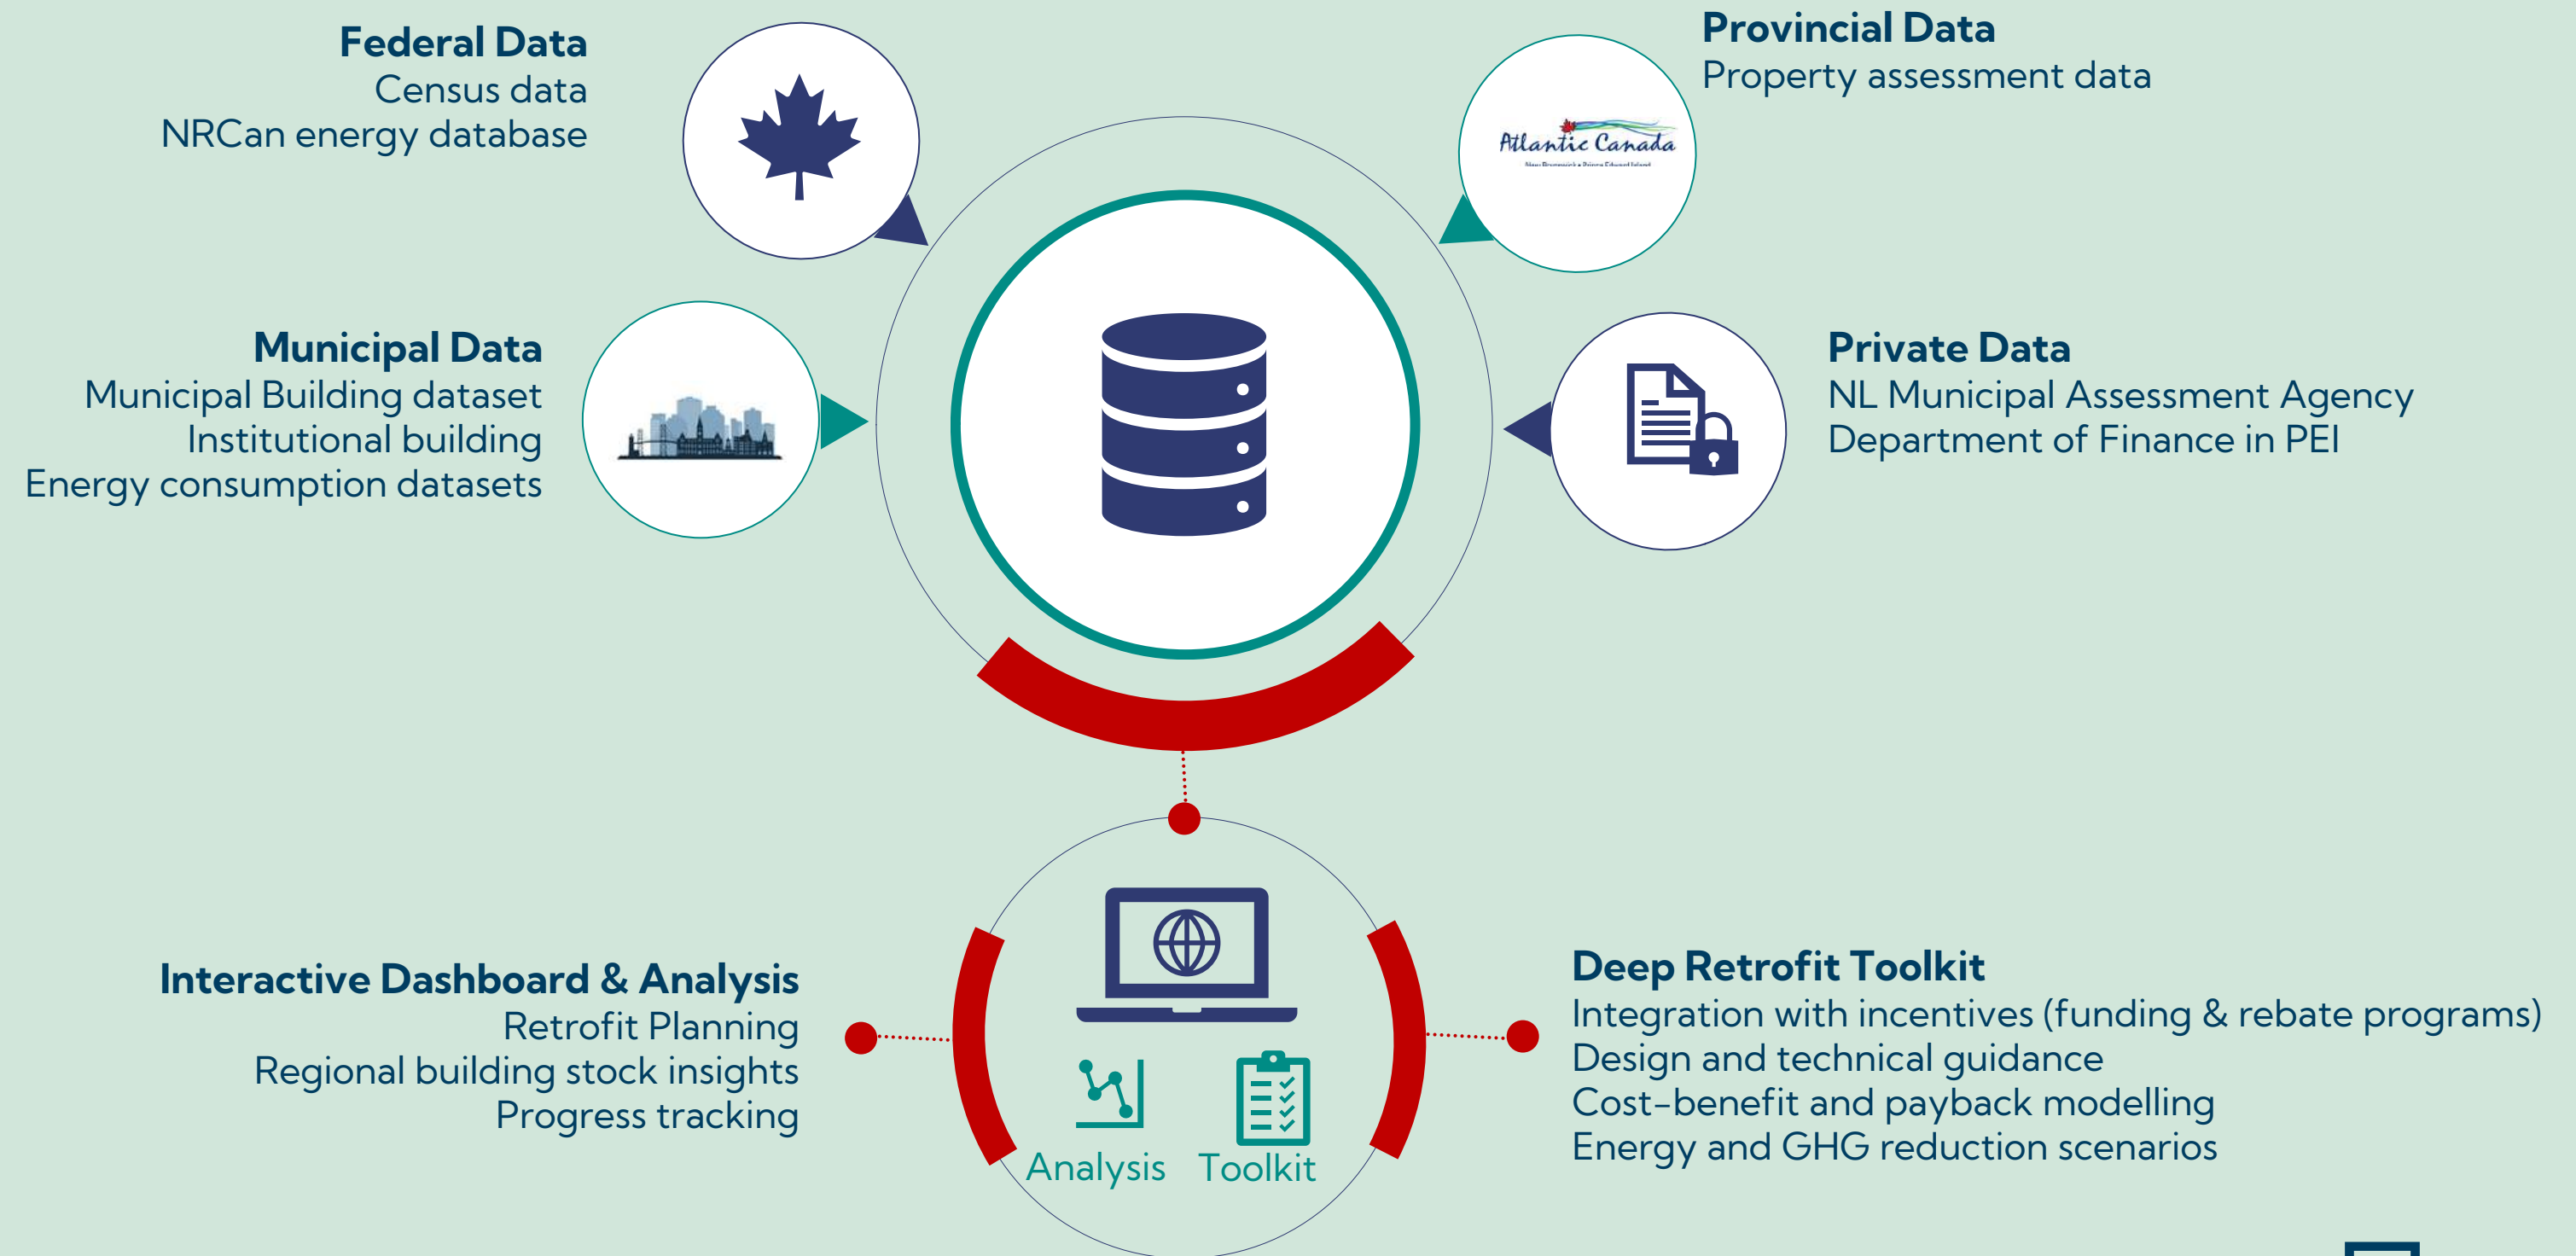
**Federal Data**
Census data
NRCan energy database

**Provincial Data**
Property assessment data

Atlantic Canada
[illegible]

**Municipal Data**
Municipal Building dataset
Institutional building
Energy consumption datasets

**Private Data**
NL Municipal Assessment Agency
Department of Finance in PEI

**Interactive Dashboard & Analysis**
Retrofit Planning
Regional building stock insights
Progress tracking

Analysis
Toolkit

**Deep Retrofit Toolkit**
Integration with incentives (funding & rebate programs)
Design and technical guidance
Cost-benefit and payback modelling
Energy and GHG reduction scenarios